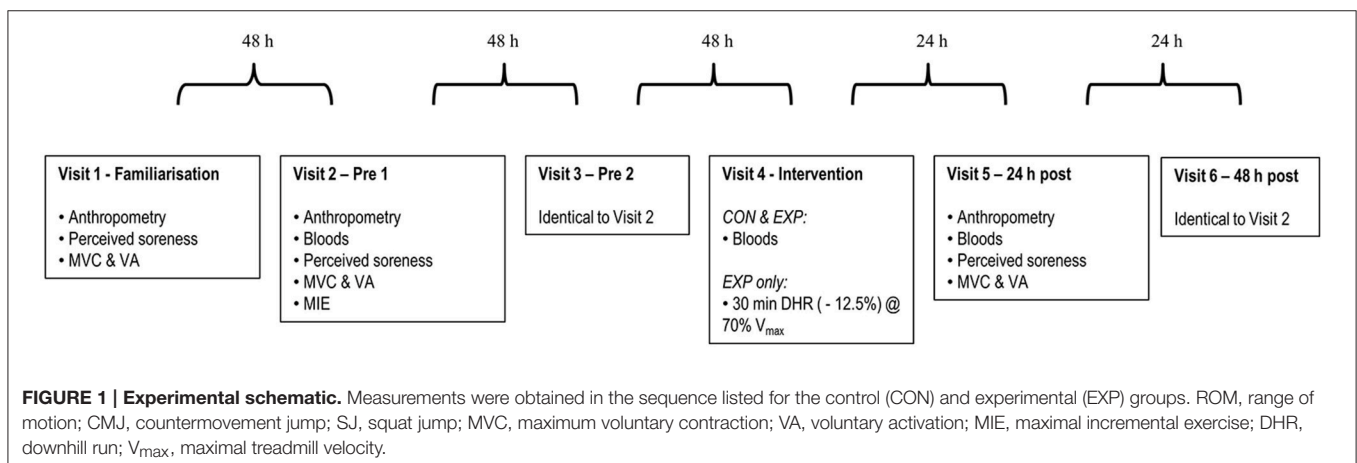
48 h

48 h

48 h

24 h

24 h

**Visit 1 - Familiarisation**

• Anthropometry
• Perceived soreness
• MVC & VA

**Visit 2 – Pre 1**

• Anthropometry
• Bloods
• Perceived soreness
• MVC & VA
• MIE

**Visit 3 – Pre 2**

Identical to Visit 2

**Visit 4 - Intervention**

*CON & EXP:*
• Bloods

*EXP only:*
• 30 min DHR ( - 12.5%) @ 70% $V_{max}$

**Visit 5 – 24 h post**

• Anthropometry
• Bloods
• Perceived soreness
• MVC & VA

**Visit 6 – 48 h post**

Identical to Visit 2

**FIGURE 1 | Experimental schematic.** Measurements were obtained in the sequence listed for the control (CON) and experimental (EXP) groups. ROM, range of motion; CMJ, countermovement jump; SJ, squat jump; MVC, maximum voluntary contraction; VA, voluntary activation; MIE, maximal incremental exercise; DHR, downhill run; $V_{max}$, maximal treadmill velocity.